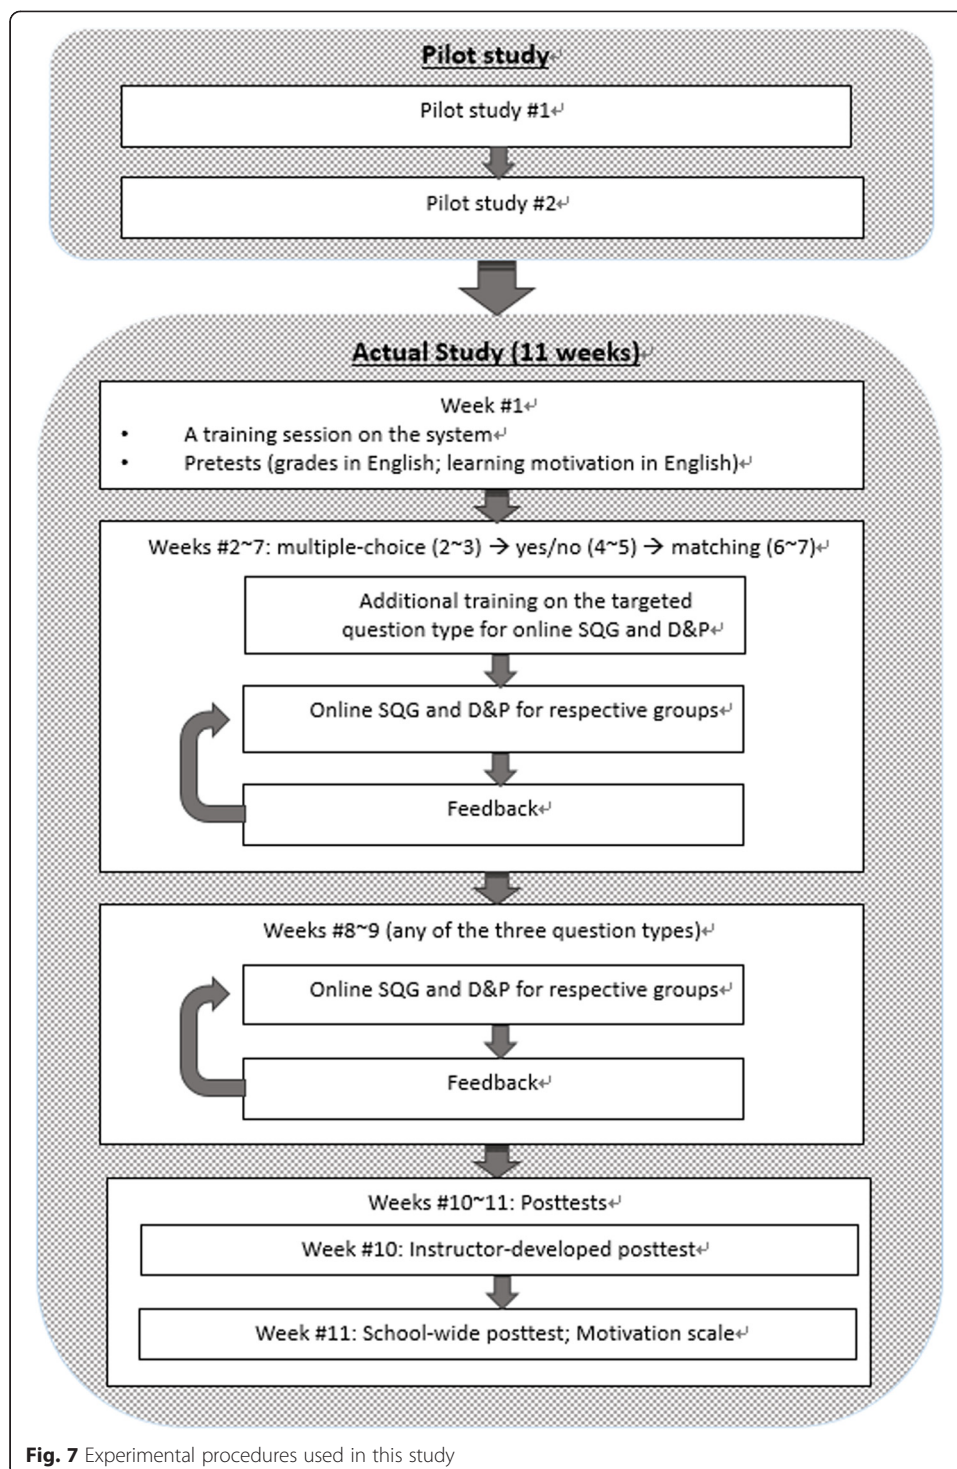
Pilot study

Pilot study #1

Pilot study #2

Actual Study (11 weeks)

Week #1

• A training session on the system

• Pretests (grades in English; learning motivation in English)

Weeks #2~7: multiple-choice (2~3) → yes/no (4~5) → matching (6~7)

Additional training on the targeted question type for online SQG and D&P

Online SQG and D&P for respective groups

Feedback

Weeks #8~9 (any of the three question types)

Online SQG and D&P for respective groups

Feedback

Weeks #10~11: Posttests

Week #10: Instructor-developed posttest

Week #11: School-wide posttest; Motivation scale

**Fig. 7** Experimental procedures used in this study